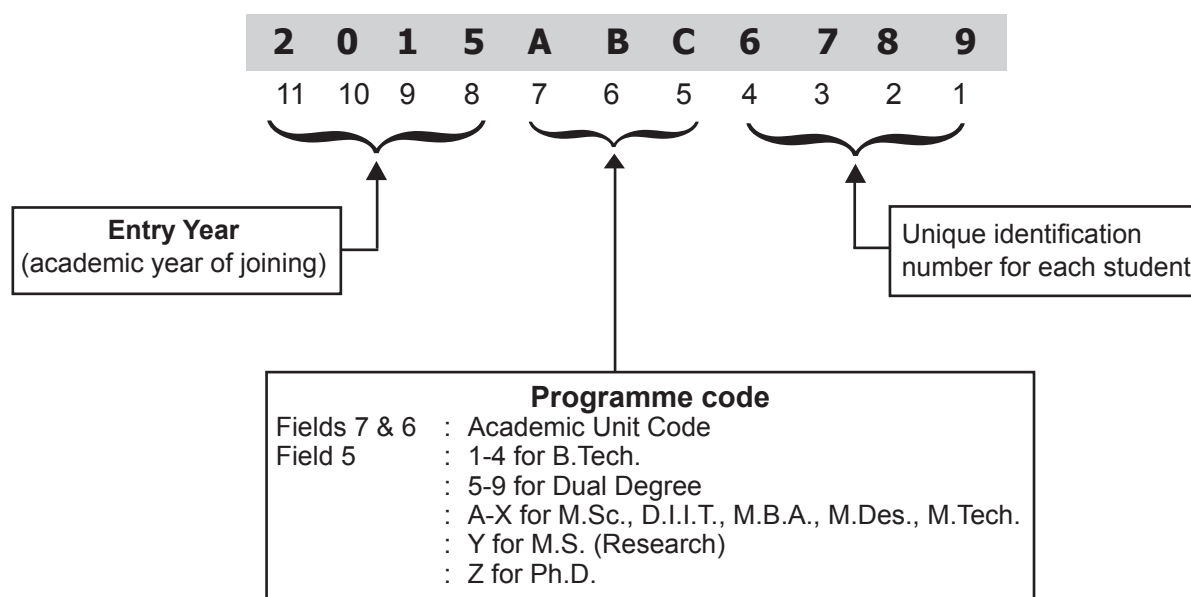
2 0 1 5 A B C 6 7 8 9

11 10 9 8 7 6 5 4 3 2 1

**Entry Year**
(academic year of joining)

Unique identification number for each student

**Programme code**

Fields 7 & 6 : Academic Unit Code
Field 5 : 1-4 for B.Tech.
: 5-9 for Dual Degree
: A-X for M.Sc., D.I.I.T., M.B.A., M.Des., M.Tech.
: Y for M.S. (Research)
: Z for Ph.D.